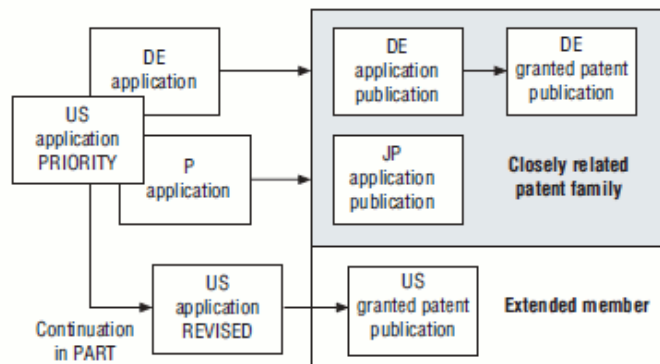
DE application

US application PRIORITY

P application

DE application publication

DE granted patent publication

JP application publication

Closely related patent family

US application REVISED

Continuation in PART

US granted patent publication

Extended member